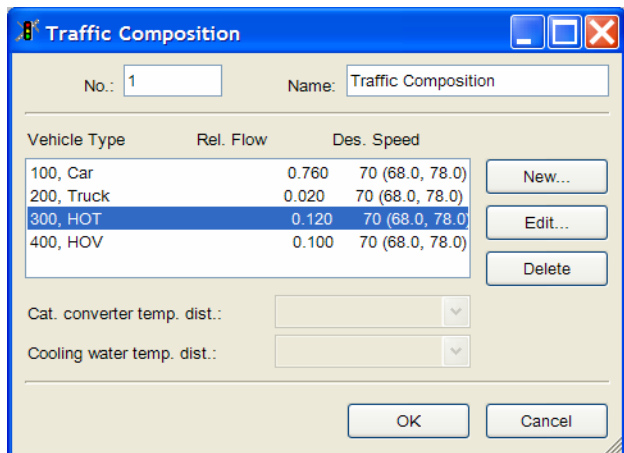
Traffic Composition

No.: 1 Name: Traffic Composition

| Vehicle Type | Rel. Flow | Des. Speed |
|---|---|---|
| 100, Car | 0.760 | 70 (68.0, 78.0) |
| 200, Truck | 0.020 | 70 (68.0, 78.0) |
| 300, HOT | 0.120 | 70 (68.0, 78.0 |
| 400, HOV | 0.100 | 70 (68.0, 78.0) |

New...

Edit...

Delete

Cat. converter temp. dist.:

Cooling water temp. dist.:

OK

Cancel